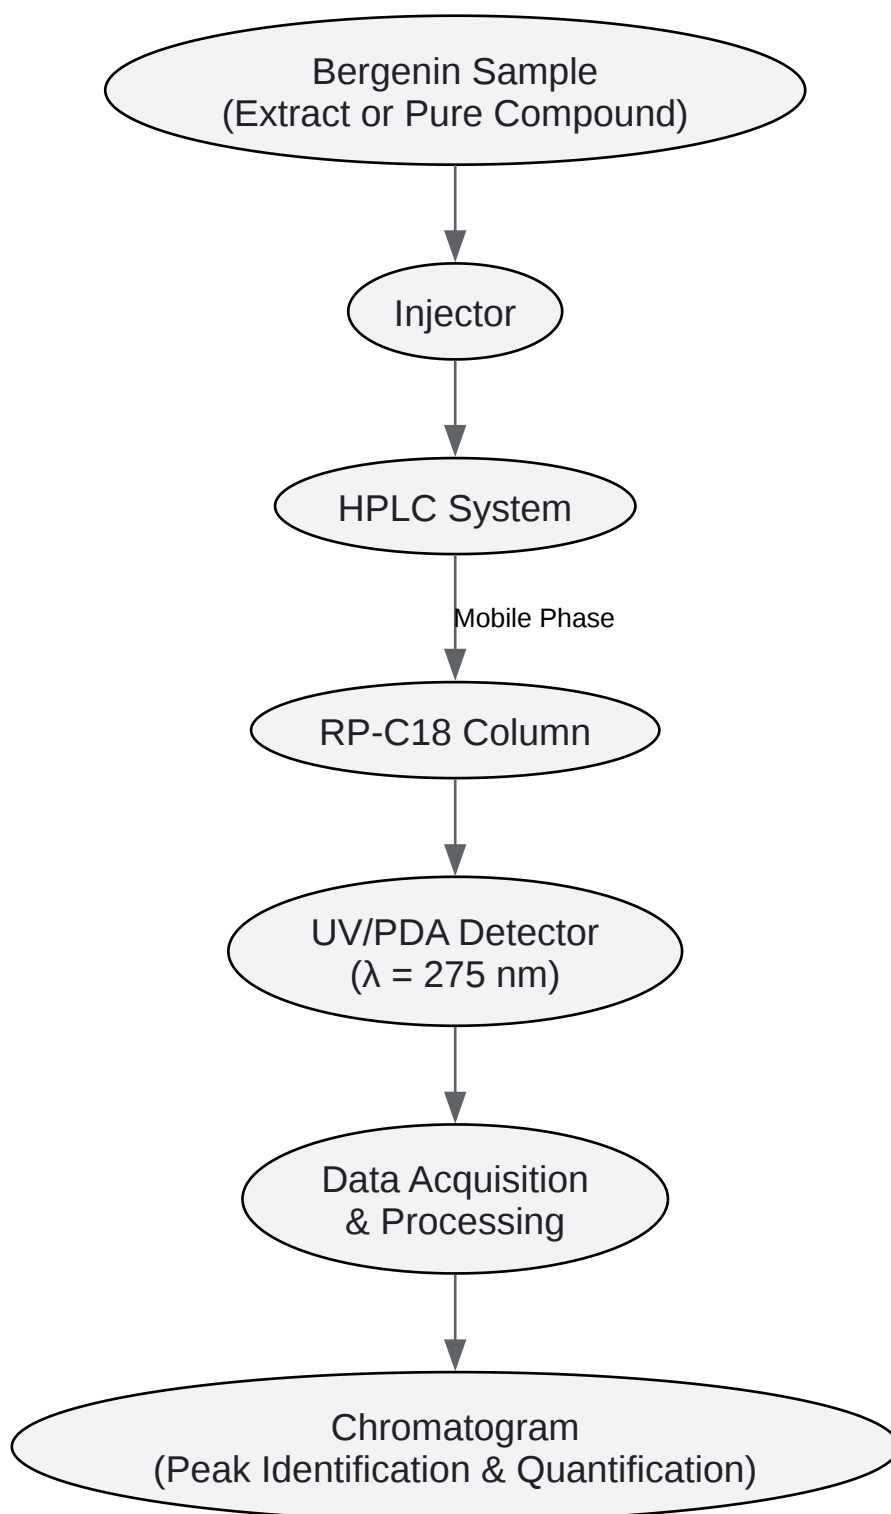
Bergenin Sample
(Extract or Pure Compound)

Injector

HPLC System

Mobile Phase

RP-C18 Column

UV/PDA Detector
($\lambda$ = 275 nm)

Data Acquisition
& Processing

Chromatogram
(Peak Identification & Quantification)